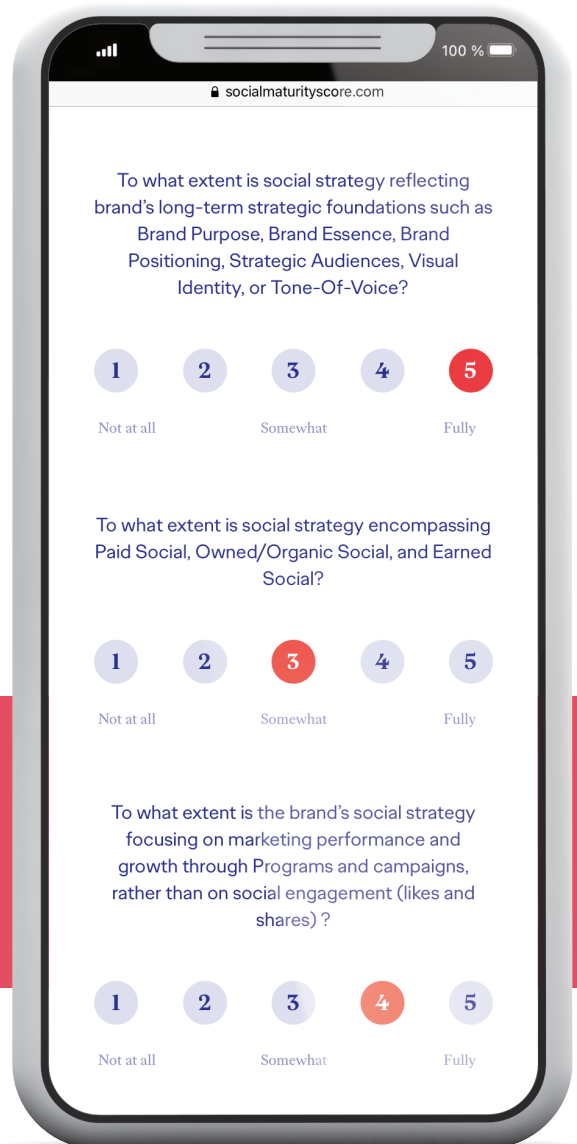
100 %

socialmaturityscore.com

To what extent is social strategy reflecting brand's long-term strategic foundations such as Brand Purpose, Brand Essence, Brand Positioning, Strategic Audiences, Visual Identity, or Tone-Of-Voice?

1 2 3 4 5

Not at all Somewhat Fully

To what extent is social strategy encompassing Paid Social, Owned/Organic Social, and Earned Social?

1 2 3 4 5

Not at all Somewhat Fully

To what extent is the brand's social strategy focusing on marketing performance and growth through Programs and campaigns, rather than on social engagement (likes and shares) ?

1 2 3 4 5

Not at all Somewhat Fully